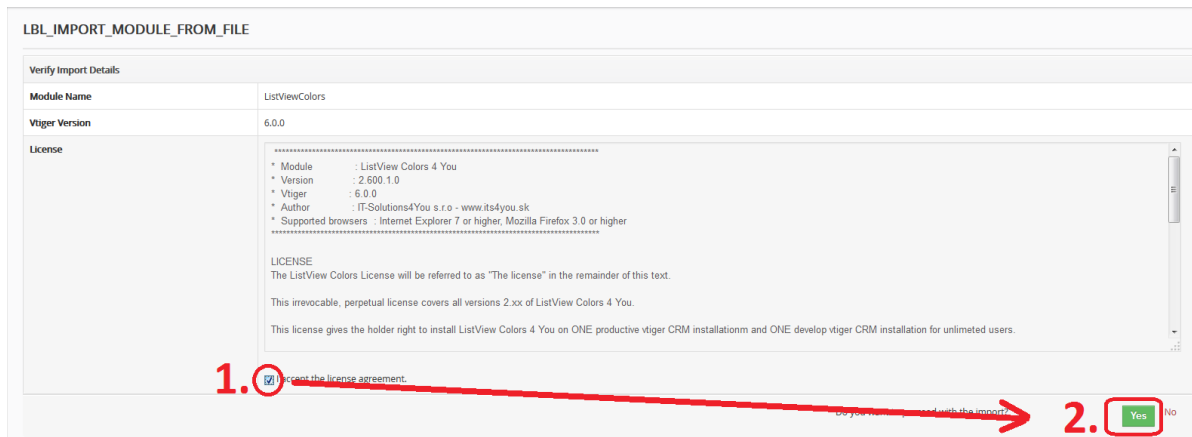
LBL_IMPORT_MODULE_FROM_FILE

Verify Import Details

| Module Name | ListViewColors |
|---|---|
| Vtiger Version | 6.0.0 |
| License | ******************************************************************************** * Module : ListView Colors 4 You * Version : 2.600.1.0 * Vtiger : 6.0.0 * Author : IT-Solutions4You s.r.o - www.its4you.sk * Supported browsers : Internet Explorer 7 or higher, Mozilla Firefox 3.0 or higher ******************************************************************************** LICENSE The ListView Colors License will be referred to as "The license" in the remainder of this text. This irrevocable, perpetual license covers all versions 2.xx of ListView Colors 4 You. This license gives the holder right to install ListView Colors 4 You on ONE productive vtiger CRM installationm and ONE develop vtiger CRM installation for unlimeted users. |

1. I accept the license agreement.

Do you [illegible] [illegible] with the import?

2. Yes No